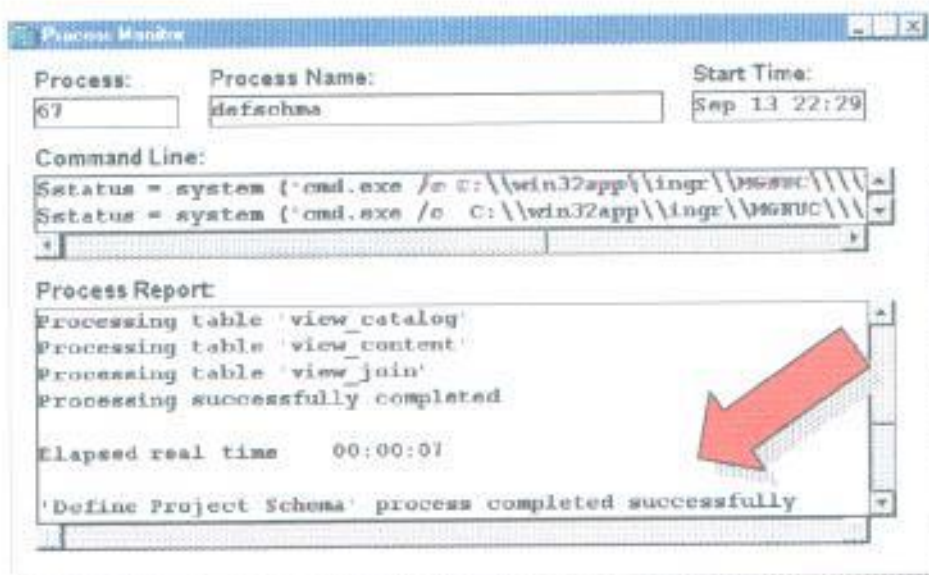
Process Monitor

Process:
67

Process Name:
defschma

Start Time:
Sep 13 22:29

Command Line:
$status = system ('cmd.exe /c C:\\win32app\\ingr\\MGNUC\\\
$status = system ('cmd.exe /c C:\\win32app\\ingr\\MGNUC\\\

Process Report:
Processing table 'view_catalog'
Processing table 'view_content'
Processing table 'view_join'
Processing successfully completed

Elapsed real time 00:00:07

'Define Project Schema' process completed successfully